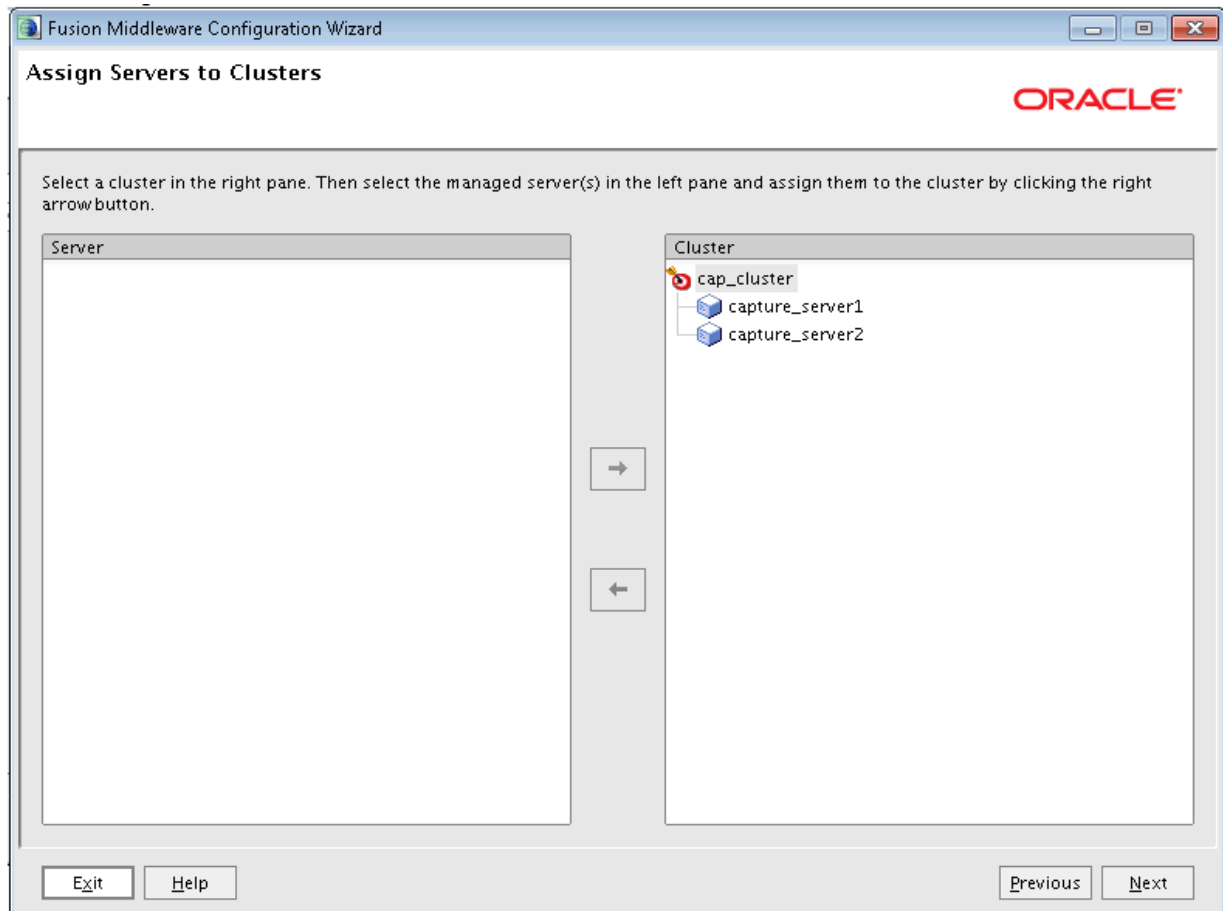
Fusion Middleware Configuration Wizard

Assign Servers to Clusters

ORACLE

Select a cluster in the right pane. Then select the managed server(s) in the left pane and assign them to the cluster by clicking the right arrow button.

Server

Cluster

cap_cluster

capture_server1

capture_server2

Exit

Help

Previous

Next